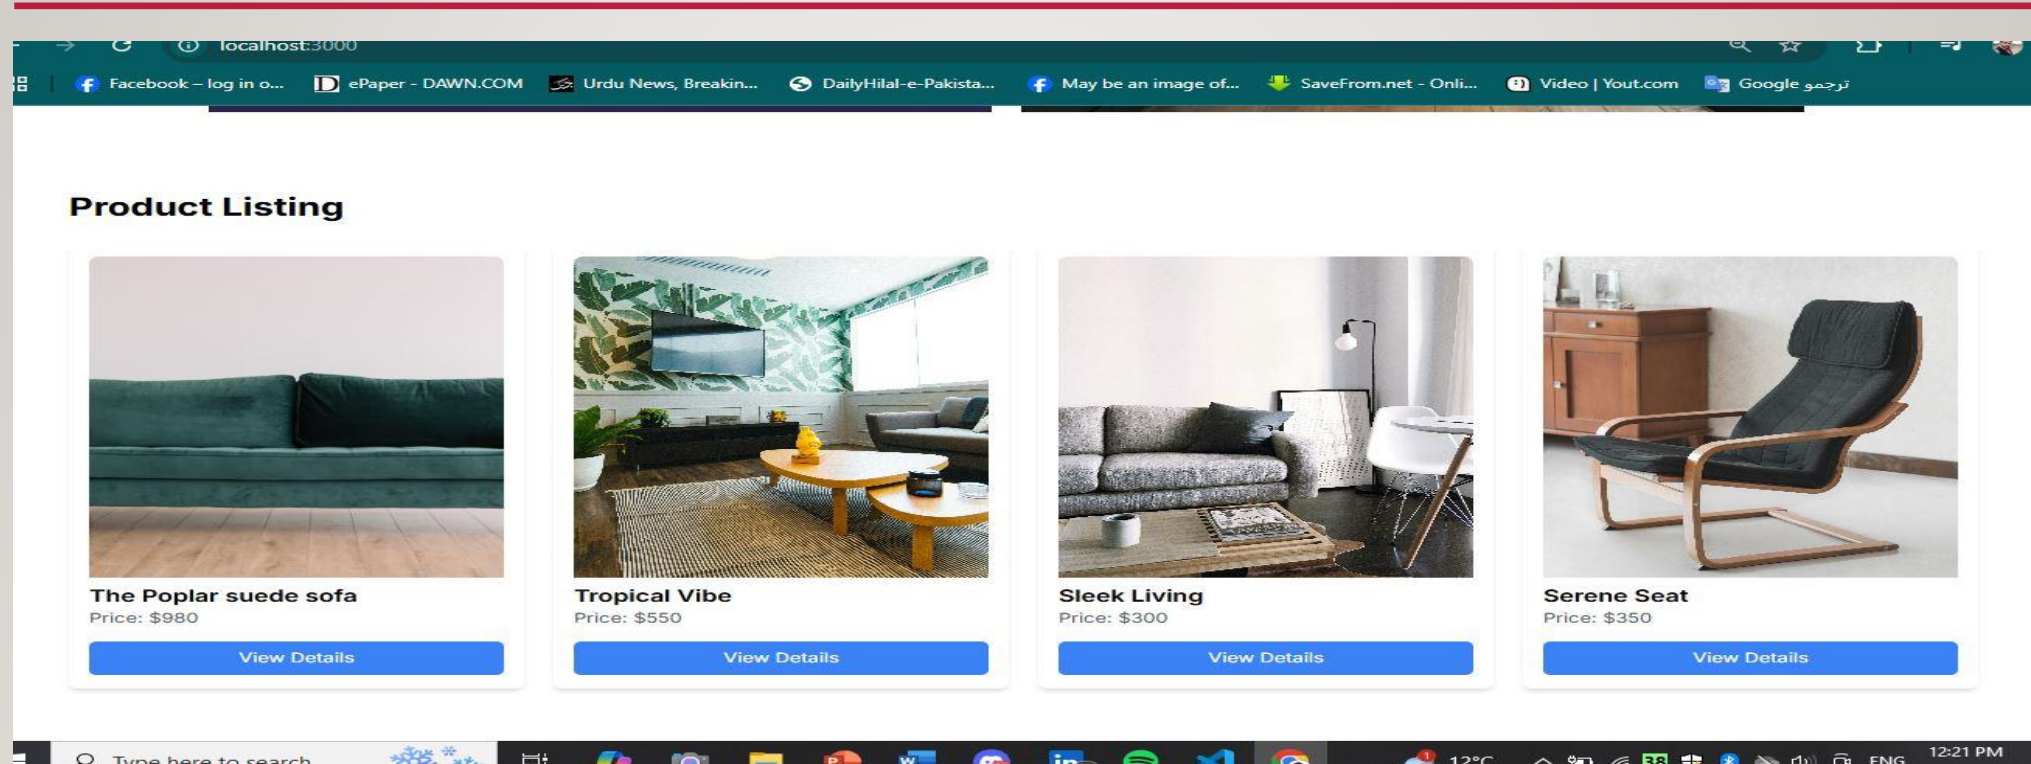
localhost:3000

Facebook – log in o... ePaper - DAWN.COM Urdu News, Breakin... DailyHilal-e-Pakista... May be an image of... SaveFrom.net - Onli... Video | Yout.com Google ترجمو

Product Listing

The Poplar suede sofa
Price: $980
View Details

Tropical Vibe
Price: $550
View Details

Sleek Living
Price: $300
View Details

Serene Seat
Price: $350
View Details

Type here to search
12°C
ENG
12:21 PM